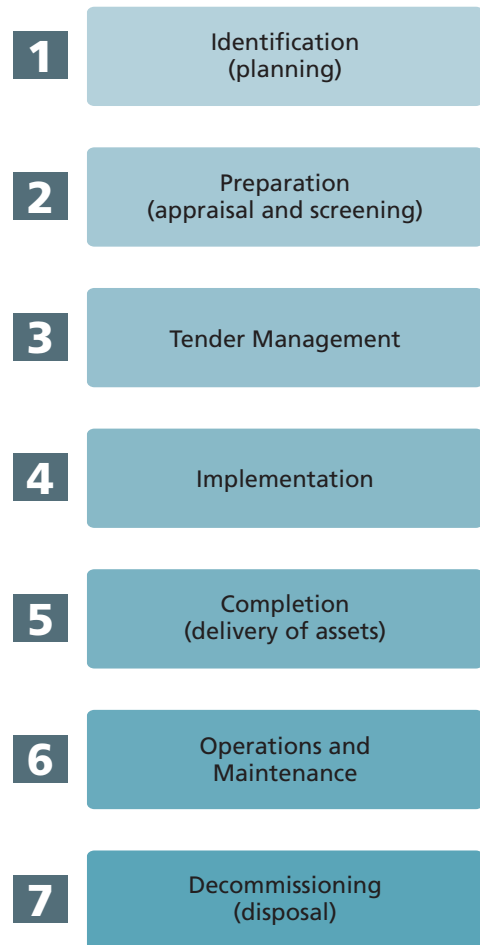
1 Identification (planning)

2 Preparation (appraisal and screening)

3 Tender Management

4 Implementation

5 Completion (delivery of assets)

6 Operations and Maintenance

7 Decommissioning (disposal)